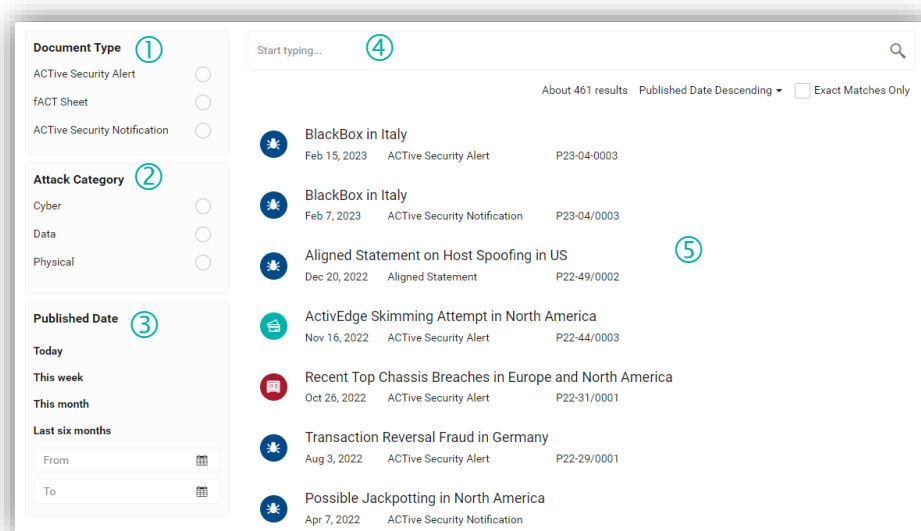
Document Type ①
ACTive Security Alert
fACT Sheet
ACTive Security Notification

Attack Category ②
Cyber
Data
Physical

Published Date ③
Today
This week
This month
Last six months
From
To

Start typing... ④

About 461 results Published Date Descending Exact Matches Only

BlackBox in Italy
Feb 15, 2023 ACTive Security Alert P23-04-0003

BlackBox in Italy
Feb 7, 2023 ACTive Security Notification P23-04/0003

⑤

Aligned Statement on Host Spoofing in US
Dec 20, 2022 Aligned Statement P22-49/0002

ActivEdge Skimming Attempt in North America
Nov 16, 2022 ACTive Security Alert P22-44/0003

Recent Top Chassis Breaches in Europe and North America
Oct 26, 2022 ACTive Security Alert P22-31/0001

Transaction Reversal Fraud in Germany
Aug 3, 2022 ACTive Security Alert P22-29/0001

Possible Jackpotting in North America
Apr 7, 2022 ACTive Security Notification